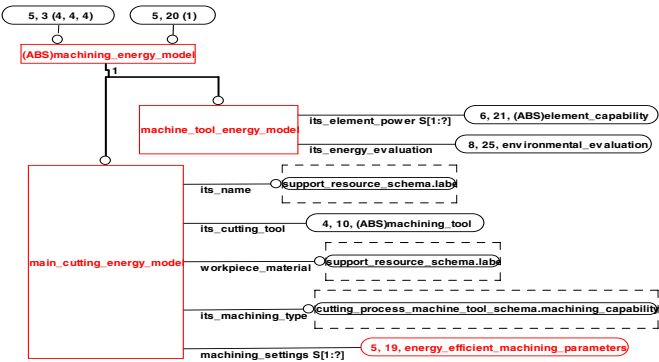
5, 3 (4, 4, 4)
5, 20 (1)
(ABS)machining_energy_model
1
machine_tool_energy_model
its_element_power S[1:?]
6, 21, (ABS)element_capability
its_energy_evaluation
8, 25, environmental_evaluation
main_cutting_energy_model
its_name
support_resource_schema.label
its_cutting_tool
4, 10, (ABS)machining_tool
workpiece_material
support_resource_schema.label
its_machining_type
cutting_process_machine_tool_schema.machining_capability
machining_settings S[1:?]
5, 19, energy_efficient_machining_parameters